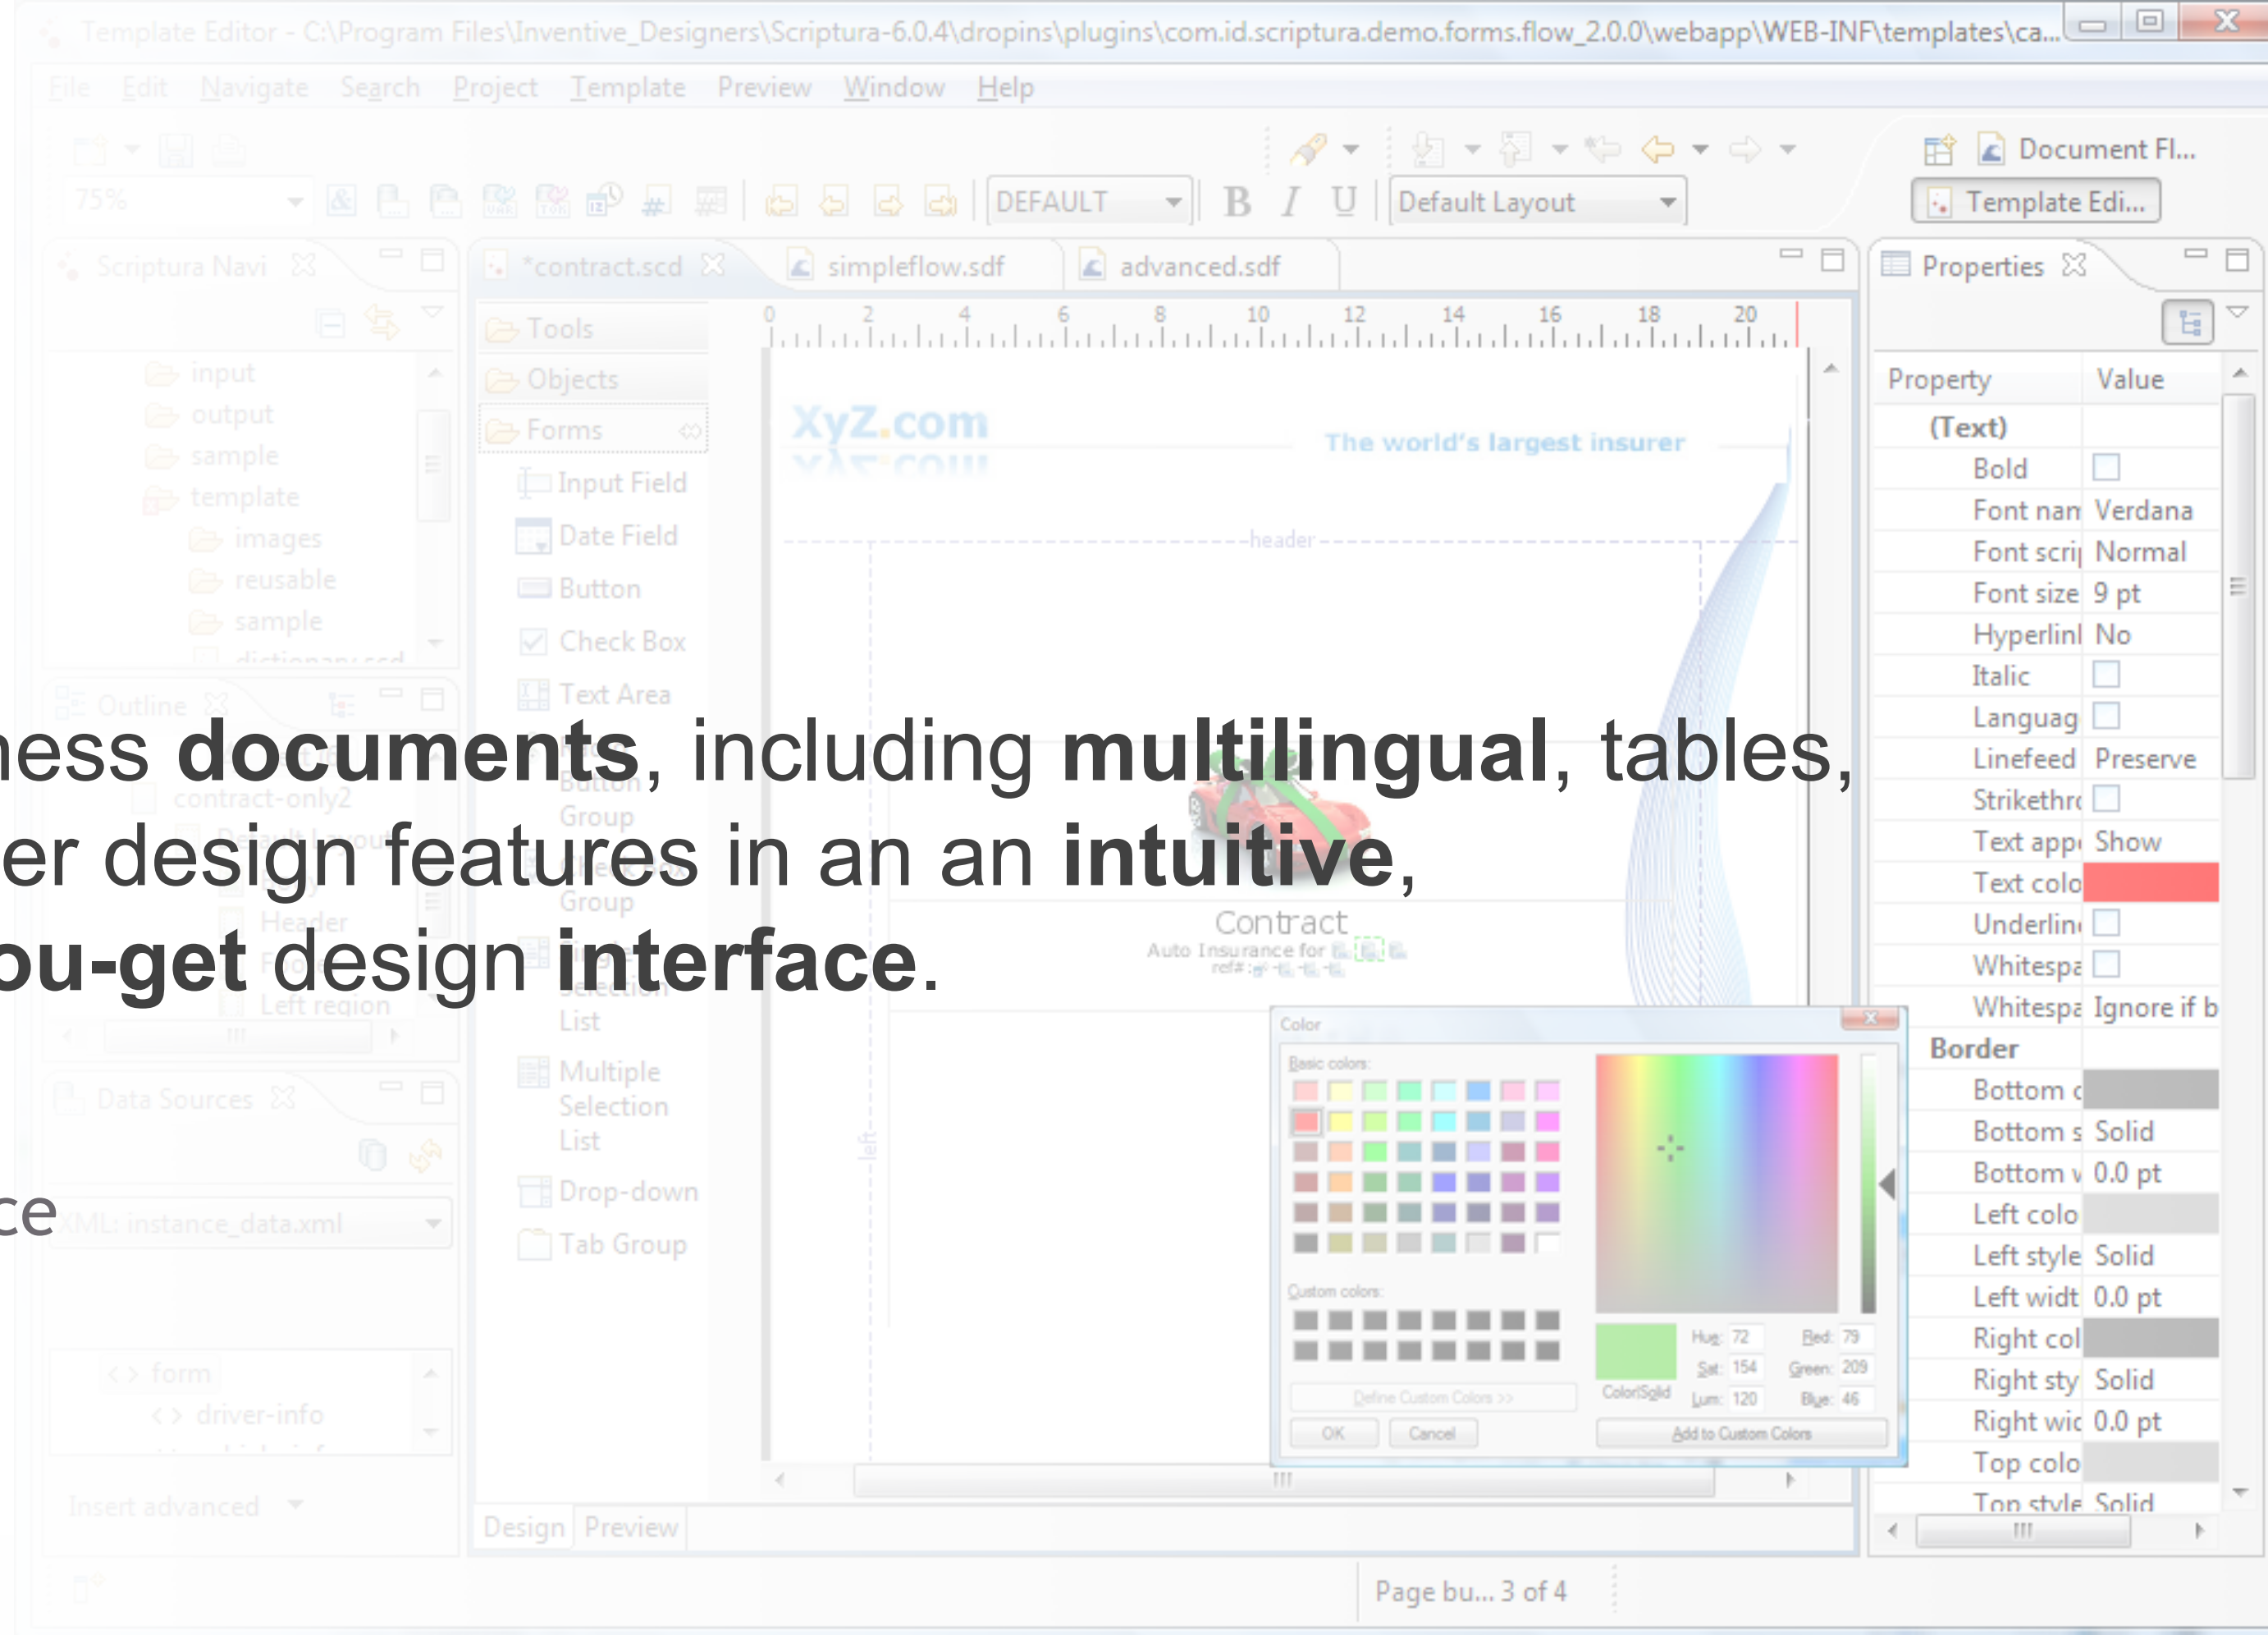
Template Editor - C:\Program Files\Inventive_Designers\Scriptura-6.0.4\dropins\plugins\com.id.scriptura.demo.forms.flow_2.0.0\webapp\WEB-INF\templates\ca...

File Edit Navigate Search Project Template Preview Window Help

75%

DEFAULT

B I U

Default Layout

Document Fl...

Template Edi...

Scriptura Navi

input
output
sample
template
images
reusable
sample

Outline

contract-only2
Default Layout
Header
Left region

Data Sources

XML: instance_data.xml

form
driver-info

Insert advanced

*contract.scd

simpleflow.sdf

advanced.sdf

Tools
Objects
Forms
Input Field
Date Field
Button
Check Box
Text Area
Button Group
Group
Selection List
Multiple Selection List
Drop-down
Tab Group

0 2 4 6 8 10 12 14 16 18 20

XyZ.com

The world's largest insurer

header

Contract
Auto Insurance for

left

Design Preview

Page bu... 3 of 4

Properties

| Property | Value |
|---|---|
| (Text) | |
| Bold | |
| Font nan | Verdana |
| Font scri | Normal |
| Font size | 9 pt |
| Hyperlinl | No |
| Italic | |
| Languag | |
| Linefeed | Preserve |
| Strikethr | |
| Text app | Show |
| Text colo | |
| Underlin | |
| Whitespa | |
| Whitespa | Ignore if b |
| Border | |
| Bottom c | |
| Bottom s | Solid |
| Bottom v | 0.0 pt |
| Left colo | |
| Left style | Solid |
| Left widt | 0.0 pt |
| Right col | |
| Right sty | Solid |
| Right wic | 0.0 pt |
| Top colo | |
| Top style | Solid |

Color
Basic colors:
Custom colors:
Define Custom Colors >>
OK Cancel
Color|Solid
Hue: 72 Sat: 154 Lum: 120
Red: 79 Green: 209 Blue: 46
Add to Custom Colors

ness **documents**, including **multilingual**, tables,
er design features in an an **intuitive**,
ou-get design **interface**.

ce